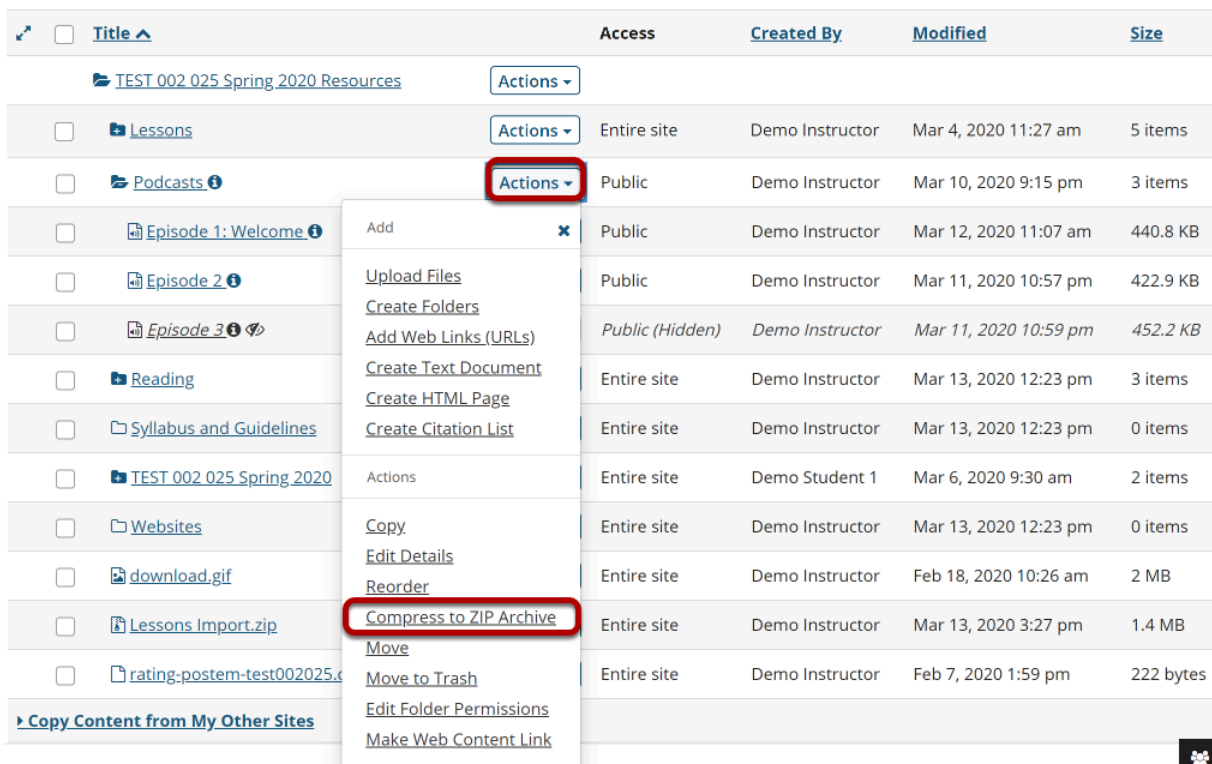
| | Title | | Access | Created By | Modified | Size |
|---|---|---|---|---|---|---|
| | TEST 002 025 Spring 2020 Resources | Actions | | | | |
| | Lessons | Actions | Entire site | Demo Instructor | Mar 4, 2020 11:27 am | 5 items |
| | Podcasts | Actions | Public | Demo Instructor | Mar 10, 2020 9:15 pm | 3 items |
| | Episode 1: Welcome | | Public | Demo Instructor | Mar 12, 2020 11:07 am | 440.8 KB |
| | Episode 2 | | Public | Demo Instructor | Mar 11, 2020 10:57 pm | 422.9 KB |
| | Episode 3 | | Public (Hidden) | Demo Instructor | Mar 11, 2020 10:59 pm | 452.2 KB |
| | Reading | | Entire site | Demo Instructor | Mar 13, 2020 12:23 pm | 3 items |
| | Syllabus and Guidelines | | Entire site | Demo Instructor | Mar 13, 2020 12:23 pm | 0 items |
| | TEST 002 025 Spring 2020 | | Entire site | Demo Student 1 | Mar 6, 2020 9:30 am | 2 items |
| | Websites | | Entire site | Demo Instructor | Mar 13, 2020 12:23 pm | 0 items |
| | download.gif | | Entire site | Demo Instructor | Feb 18, 2020 10:26 am | 2 MB |
| | Lessons Import.zip | | Entire site | Demo Instructor | Mar 13, 2020 3:27 pm | 1.4 MB |
| | rating-postem-test002025.c | | Entire site | Demo Instructor | Feb 7, 2020 1:59 pm | 222 bytes |

Copy Content from My Other Sites

Add
Upload Files
Create Folders
Add Web Links (URLs)
Create Text Document
Create HTML Page
Create Citation List

Actions
Copy
Edit Details
Reorder
Compress to ZIP Archive
Move
Move to Trash
Edit Folder Permissions
Make Web Content Link